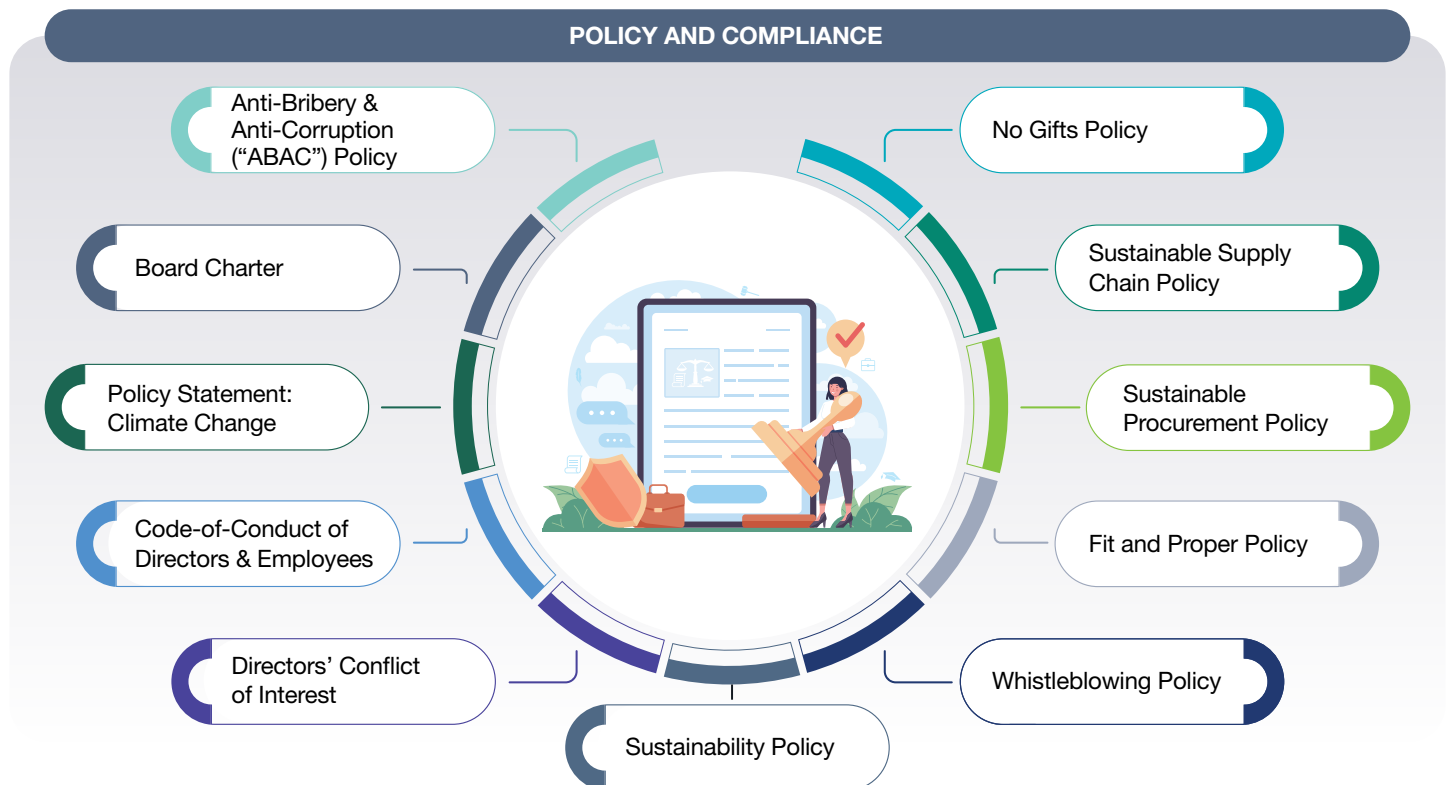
POLICY AND COMPLIANCE

Anti-Bribery & Anti-Corruption ("ABAC") Policy

No Gifts Policy

Board Charter

Sustainable Supply Chain Policy

Policy Statement: Climate Change

Sustainable Procurement Policy

Code-of-Conduct of Directors & Employees

Fit and Proper Policy

Directors' Conflict of Interest

Whistleblowing Policy

Sustainability Policy